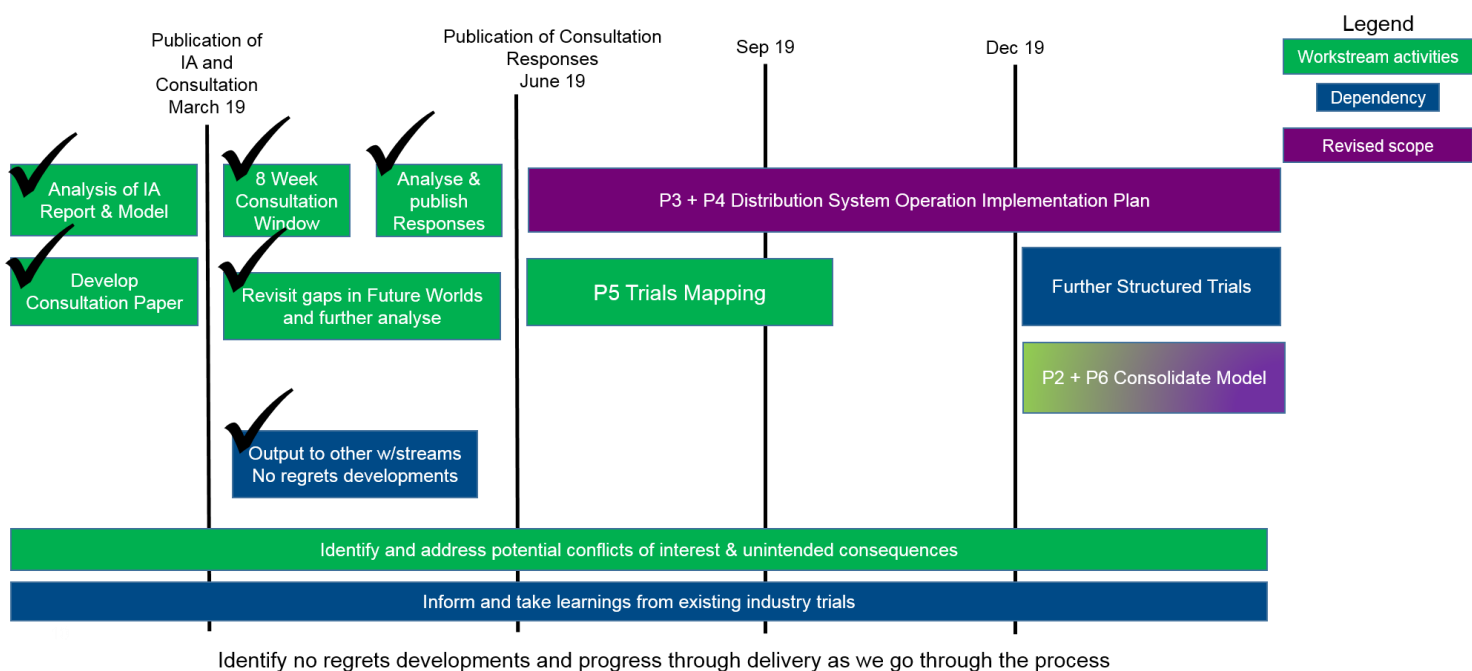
Publication of IA and Consultation March 19

Publication of Consultation Responses June 19

Sep 19

Dec 19

Legend

Workstream activities

Dependency

Revised scope

Analysis of IA Report & Model

8 Week Consultation Window

Analyse & publish Responses

P3 + P4 Distribution System Operation Implementation Plan

Develop Consultation Paper

Revisit gaps in Future Worlds and further analyse

P5 Trials Mapping

Further Structured Trials

P2 + P6 Consolidate Model

Output to other w/streams No regrets developments

Identify and address potential conflicts of interest & unintended consequences

Inform and take learnings from existing industry trials

Identify no regrets developments and progress through delivery as we go through the process